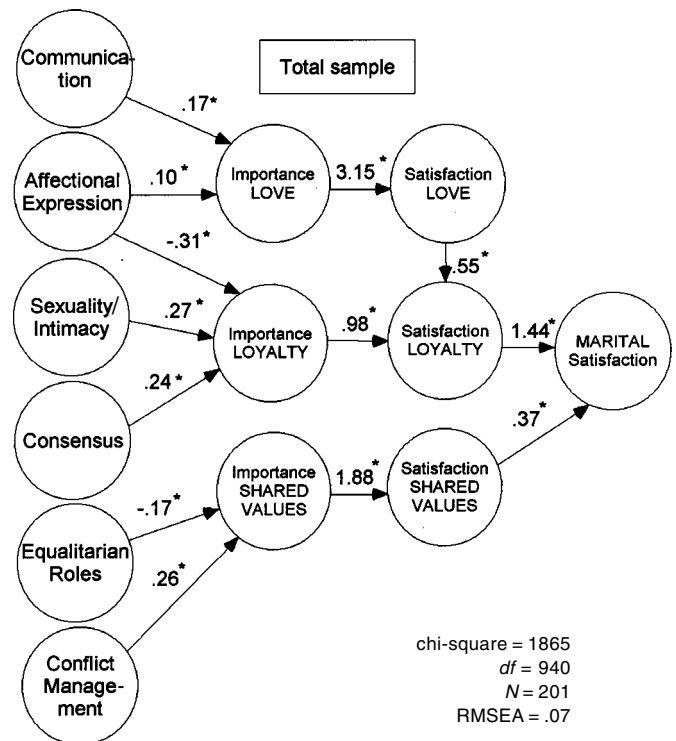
Total sample

Communication

.17*

Affectional Expression

.10*

Importance LOVE

3.15*

Satisfaction LOVE

-.31*

.55*

Sexuality/ Intimacy

.27*

Importance LOYALTY

.98*

Satisfaction LOYALTY

1.44*

MARITAL Satisfaction

.24*

Consensus

.37*

Importance SHARED VALUES

1.88*

Satisfaction SHARED VALUES

-.17*

Equalitarian Roles

.26*

Conflict Management

chi-square = 1865
*df* = 940
*N* = 201
RMSEA = .07